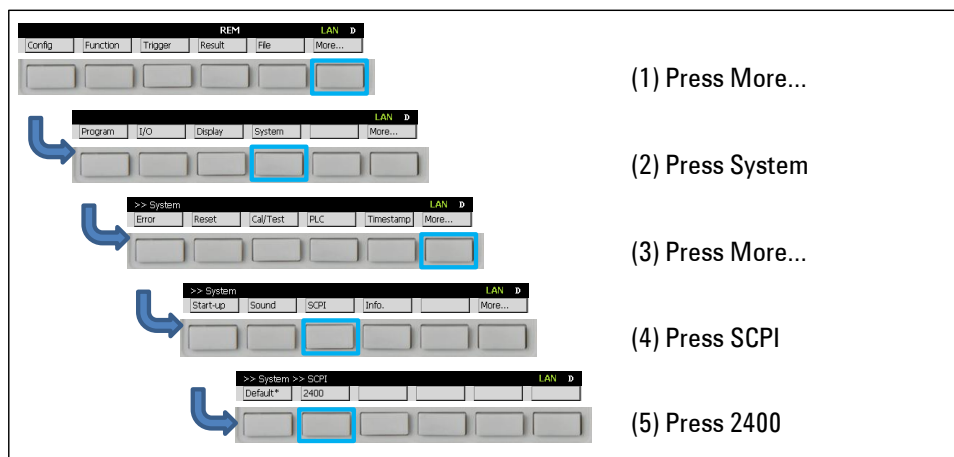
REM LAN D
Config Function Trigger Result File More...

(1) Press More...

LAN D
Program I/O Display System More...

(2) Press System

>> System LAN D
Error Reset Cal/Test PLC Timestamp More...

(3) Press More...

>> System LAN D
Start-up Sound SCPI Info. More...

(4) Press SCPI

>> System >> SCPI LAN D
Default* 2400

(5) Press 2400